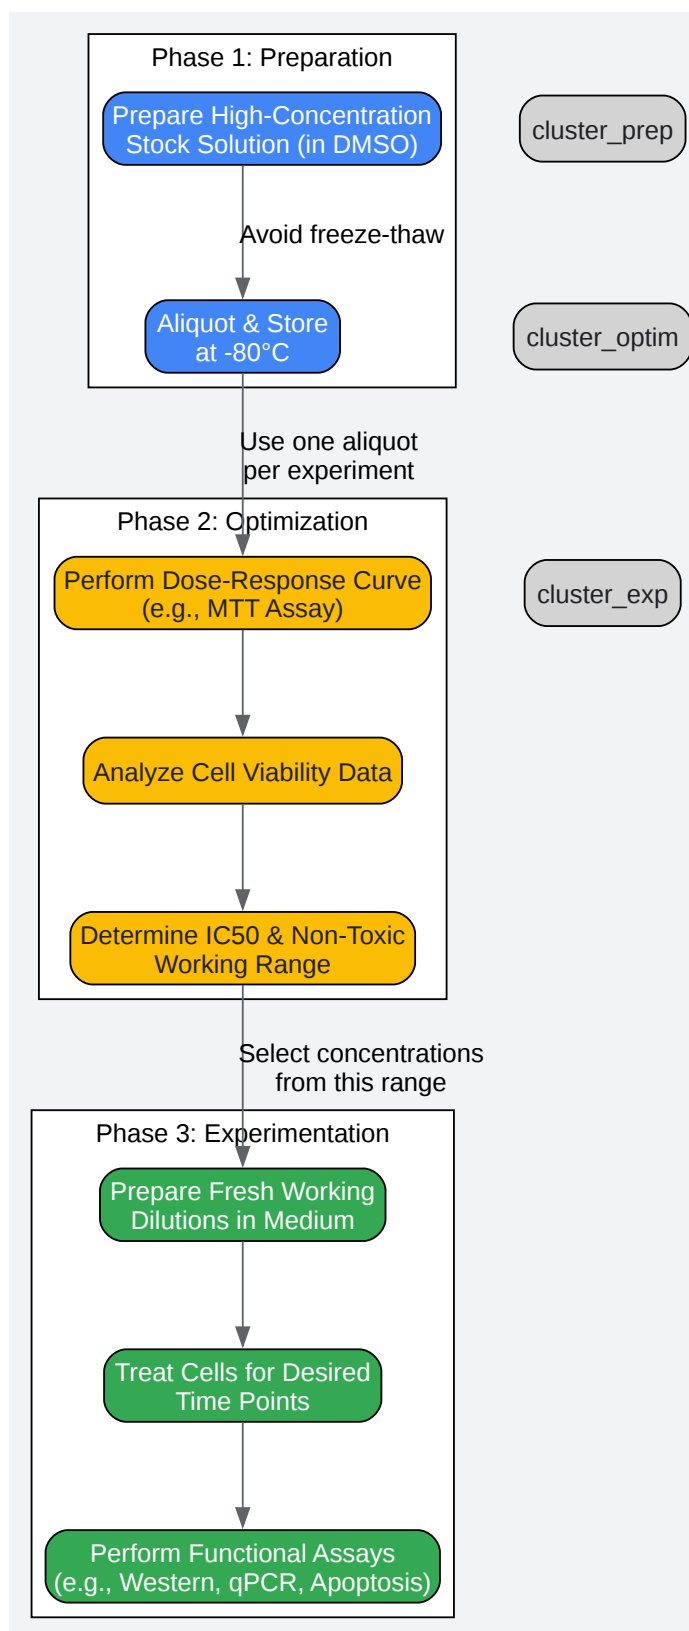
Phase 1: Preparation

Prepare High-Concentration Stock Solution (in DMSO)

Avoid freeze-thaw

Aliquot & Store at -80°C

cluster_prep

cluster_optim

Use one aliquot per experiment

Phase 2: Optimization

Perform Dose-Response Curve (e.g., MTT Assay)

cluster_exp

Analyze Cell Viability Data

Determine IC50 & Non-Toxic Working Range

Select concentrations from this range

Phase 3: Experimentation

Prepare Fresh Working Dilutions in Medium

Treat Cells for Desired Time Points

Perform Functional Assays (e.g., Western, qPCR, Apoptosis)